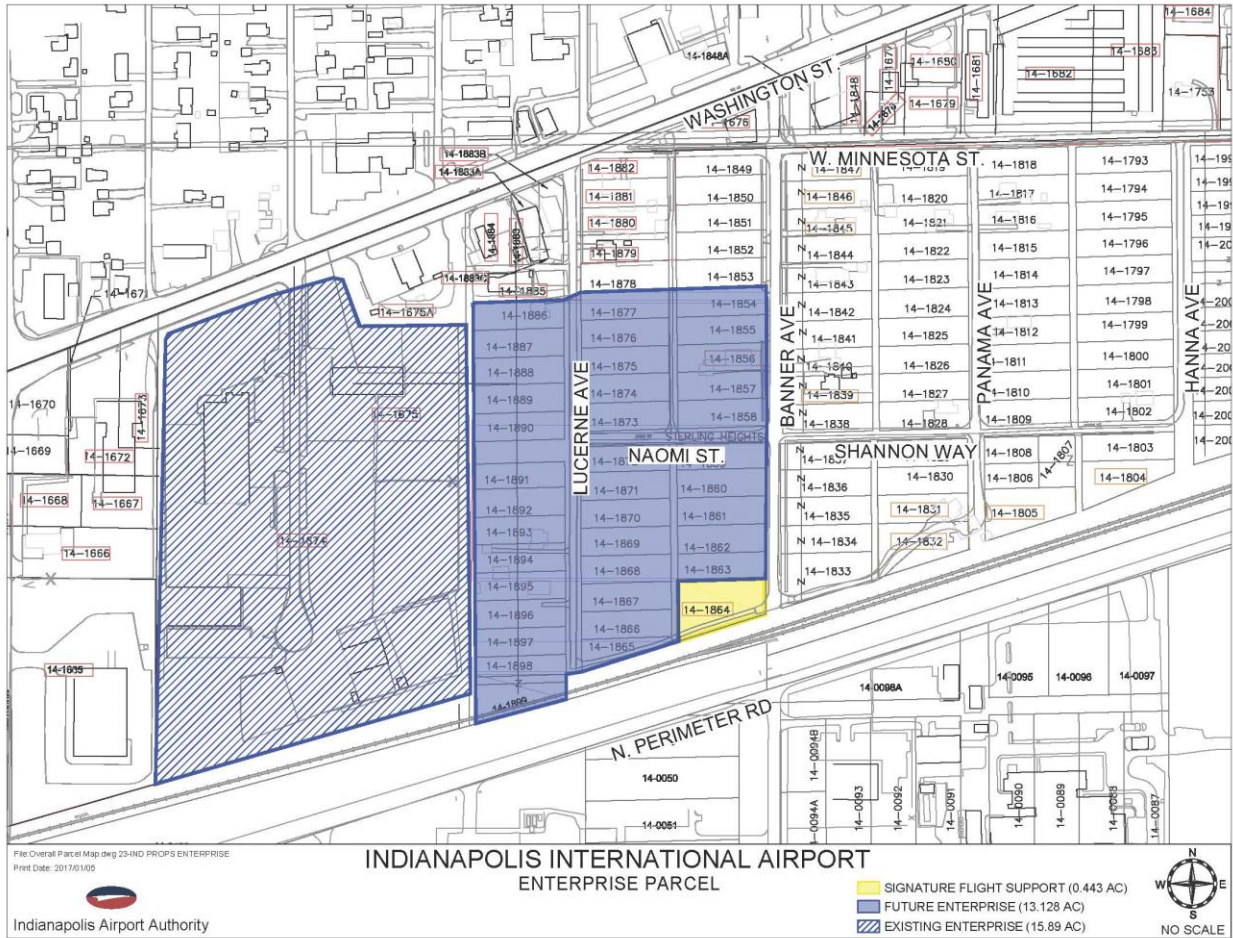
14–1684
14–1848A
14–1677
14–1680
14–1681
14–1683
14–1682
14–1848
14–1753
WASHINGTON ST.
14–1676
14–1678
14–1679
14–1883B
14–1883A
14–1882
14–1849
W. MINNESOTA ST.
14–1818
14–1793
14–1847
14–1881
14–1850
14–1846
14–1820
14–1817
14–1794
14–1880
14–1851
14–1845
14–1821
14–1816
14–1795
14–1884
14–1883
14–1852
14–1844
14–1822
14–1815
14–1796
14–1879
14–1887
14–1853
14–1823
14–1814
14–1797
14–1878
14–1843
14–1671
14–1885
14–1854
14–1675A
14–1886
14–1677
14–1842
14–1824
14–1813
14–1798
14–1855
BANNER AVE
PANAMA AVE
HANNA AVE
14–1887
14–1876
14–1841
14–1825
14–1812
14–1799
14–1856
14–1888
14–1875
14–1840
14–1826
14–1811
14–1800
14–1673
14–1874
14–1857
14–1670
14–1889
14–1839
14–1827
14–1810
14–1801
14–1675
14–1873
14–1858
14–1838
14–1828
14–1809
14–1802
14–1890
STERLING HEIGHTS
14–1669
14–1672
SHANNON WAY
14–1837
14–1808
14–1807
14–1803
NAOMI ST.
LUCERNE AVE
14–1891
14–1830
14–1806
14–1804
14–1871
14–1860
14–1836
14–1668
14–1667
14–1892
14–1870
14–1861
14–1835
14–1831
14–1805
14–1674
14–1893
14–1869
14–1862
14–1834
14–1832
14–1666
14–1894
14–1868
14–1863
14–1833
14–1895
14–1867
14–1864
14–1896
14–1866
14–1897
14–1865
14–1659
14–1898
14-0098A
14-0095
14-0096
14-0097
14–1899
N. PERIMETER RD
14-0094B
14-0050
14–0093
14–0092
14–0091
14–0090
14–0089
14–0088
14-0094A
14-0051
14–0087
File:Overall Parcel Map.dwg 23-IND PROPS ENTERPRISE
Print Date: 2017/01/05
Indianapolis Airport Authority
INDIANAPOLIS INTERNATIONAL AIRPORT
ENTERPRISE PARCEL
SIGNATURE FLIGHT SUPPORT (0.443 AC)
FUTURE ENTERPRISE (13.128 AC)
EXISTING ENTERPRISE (15.89 AC)
N
W
E
S
NO SCALE